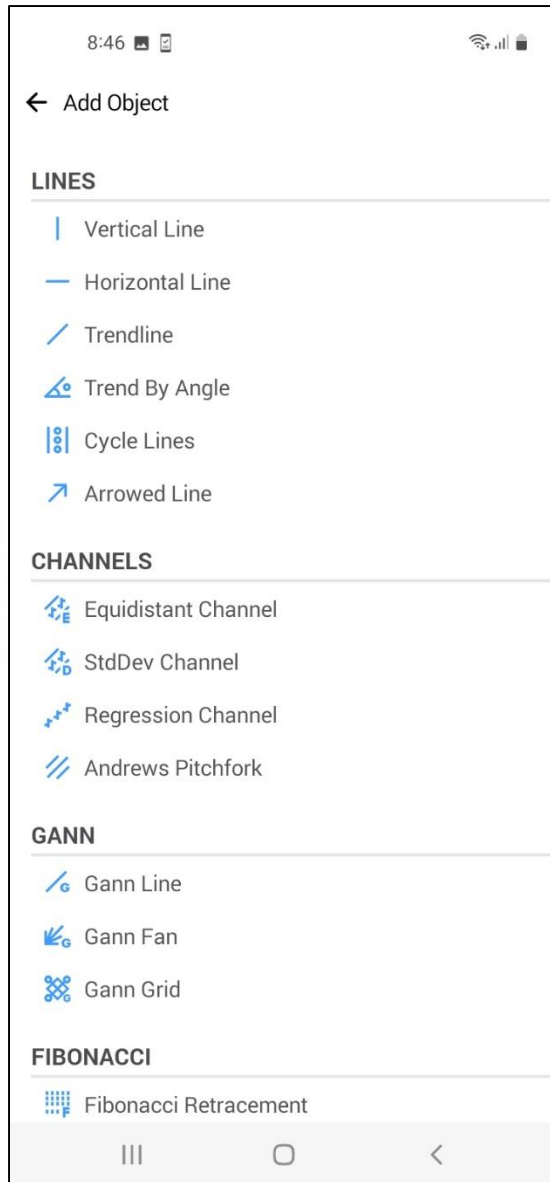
8:46

← Add Object

LINES

Vertical Line

Horizontal Line

Trendline

Trend By Angle

Cycle Lines

Arrowed Line

CHANNELS

Equidistant Channel

StdDev Channel

Regression Channel

Andrews Pitchfork

GANN

Gann Line

Gann Fan

Gann Grid

FIBONACCI

Fibonacci Retracement